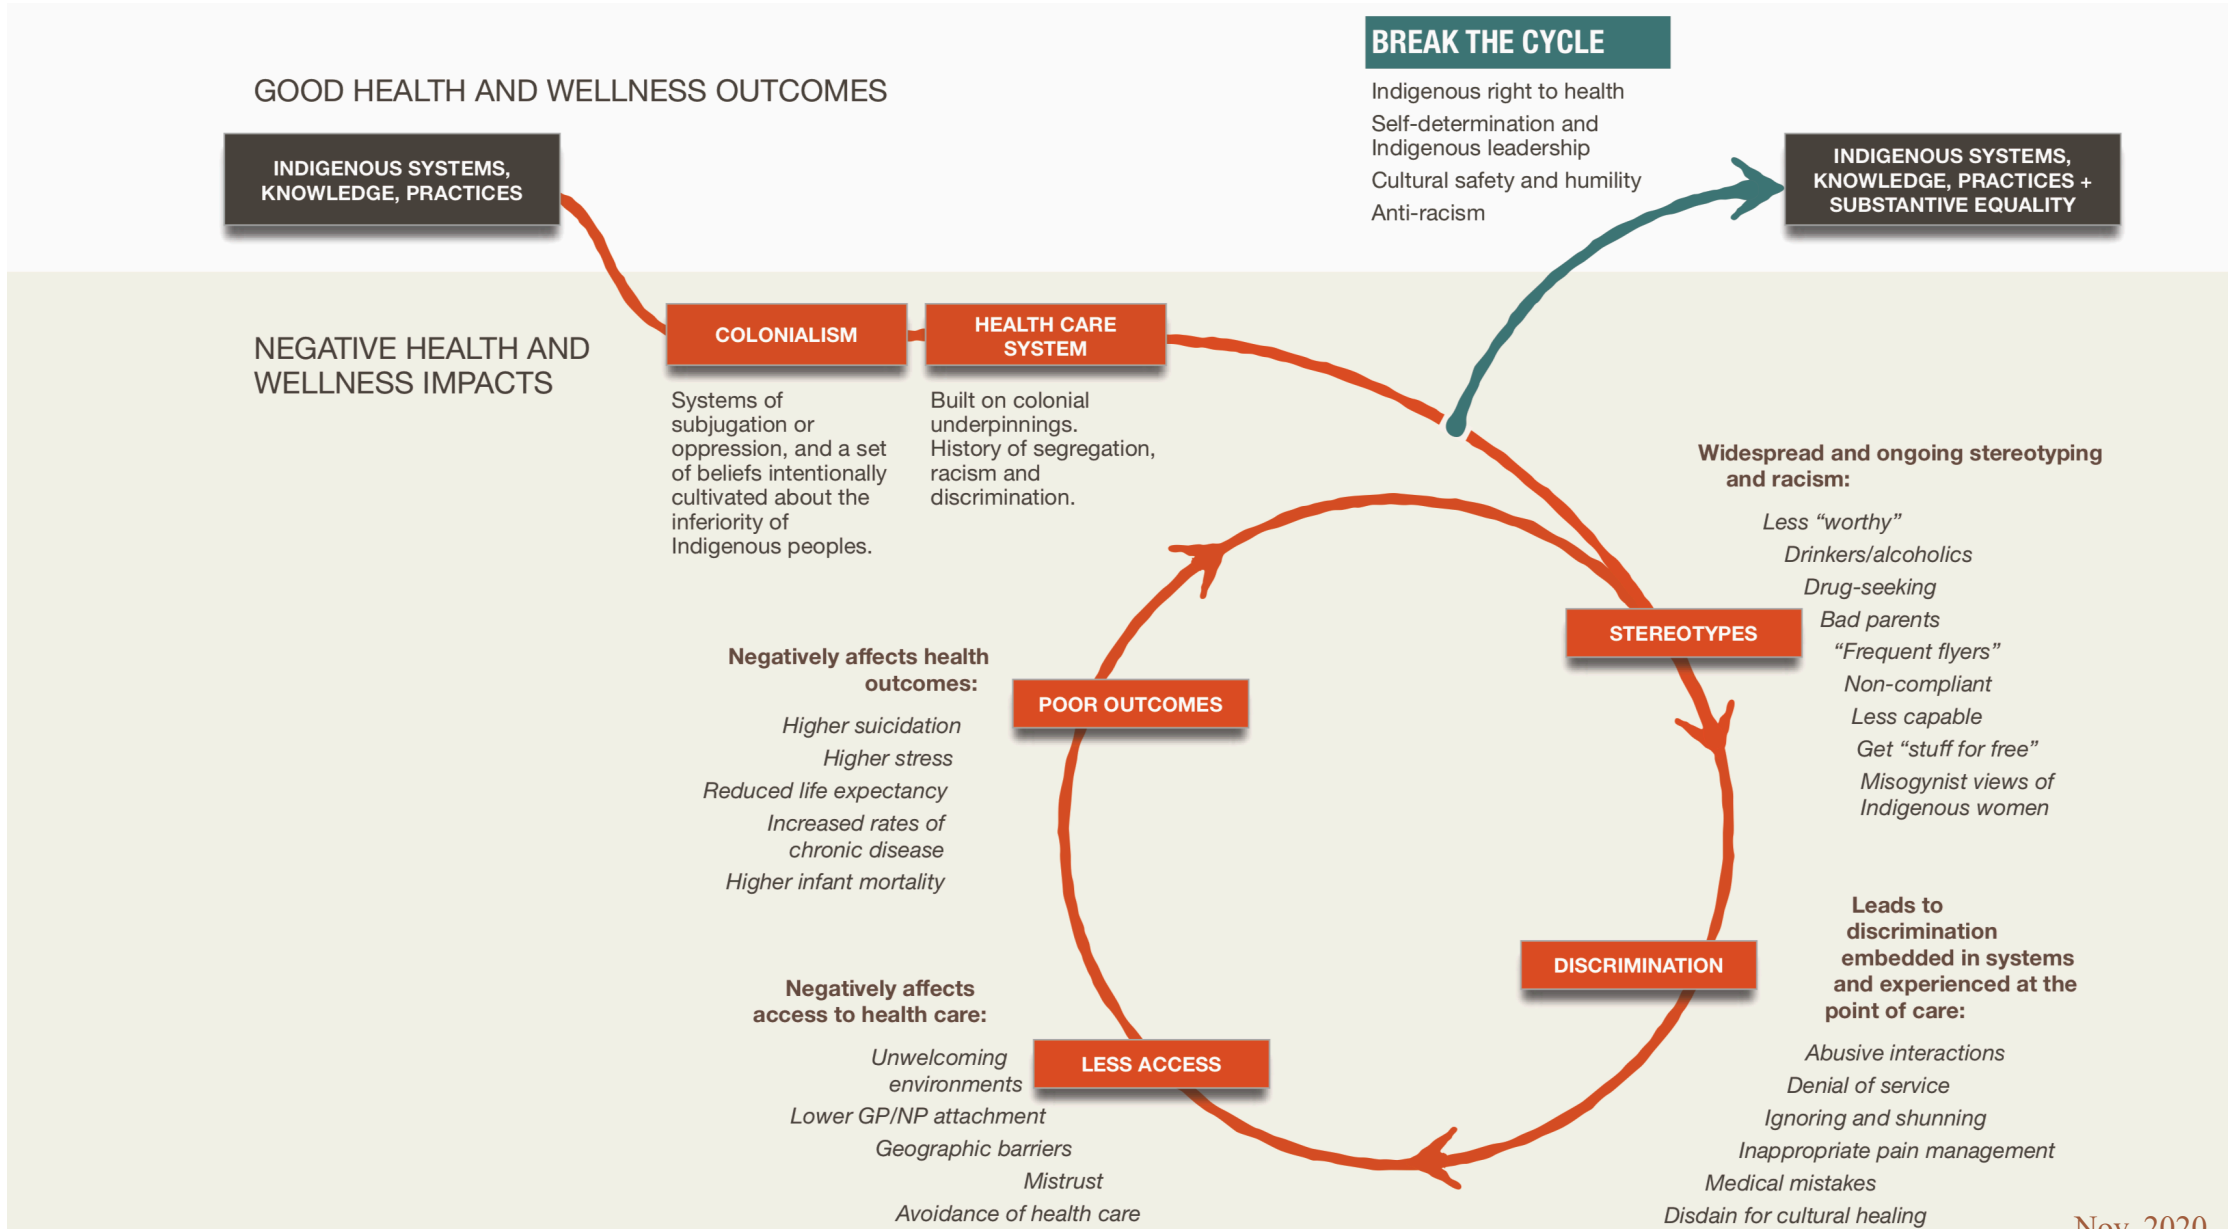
GOOD HEALTH AND WELLNESS OUTCOMES

INDIGENOUS SYSTEMS, KNOWLEDGE, PRACTICES

BREAK THE CYCLE

Indigenous right to health

Self-determination and Indigenous leadership

Cultural safety and humility

Anti-racism

INDIGENOUS SYSTEMS, KNOWLEDGE, PRACTICES + SUBSTANTIVE EQUALITY

NEGATIVE HEALTH AND WELLNESS IMPACTS

COLONIALISM

Systems of subjugation or oppression, and a set of beliefs intentionally cultivated about the inferiority of Indigenous peoples.

HEALTH CARE SYSTEM

Built on colonial underpinnings. History of segregation, racism and discrimination.

Widespread and ongoing stereotyping and racism:

Less “worthy”

Drinkers/alcoholics

Drug-seeking

Bad parents

“Frequent flyers”

Non-compliant

Less capable

Get “stuff for free”

Misogynist views of Indigenous women

STEREOTYPES

Negatively affects health outcomes:

Higher suicidation

Higher stress

Reduced life expectancy

Increased rates of chronic disease

Higher infant mortality

POOR OUTCOMES

Leads to discrimination embedded in systems and experienced at the point of care:

Abusive interactions

Denial of service

Ignoring and shunning

Inappropriate pain management

Medical mistakes

Disdain for cultural healing

DISCRIMINATION

Negatively affects access to health care:

Unwelcoming environments

Lower GP/NP attachment

Geographic barriers

Mistrust

Avoidance of health care

LESS ACCESS

Nov. 2020